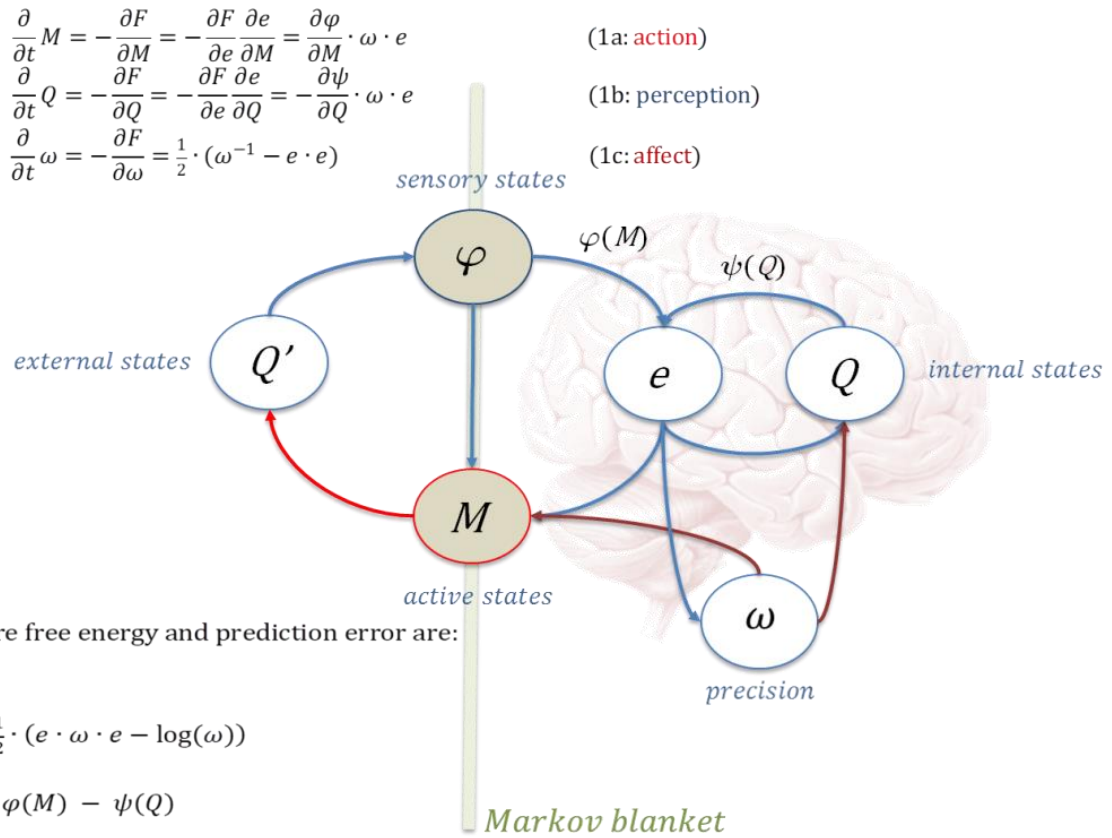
$\frac{\partial}{\partial t}M = -\frac{\partial F}{\partial M} = -\frac{\partial F}{\partial e}\frac{\partial e}{\partial M} = \frac{\partial \varphi}{\partial M} \cdot \omega \cdot e$ (1a: action)

$\frac{\partial}{\partial t}Q = -\frac{\partial F}{\partial Q} = -\frac{\partial F}{\partial e}\frac{\partial e}{\partial Q} = -\frac{\partial \psi}{\partial Q} \cdot \omega \cdot e$ (1b: perception)

$\frac{\partial}{\partial t}\omega = -\frac{\partial F}{\partial \omega} = \frac{1}{2} \cdot (\omega^{-1} - e \cdot e)$ (1c: affect)

sensory states

$\varphi$

$\varphi(M)$

$\psi(Q)$

external states

$Q'$

$e$

$Q$

internal states

$M$

active states

$\omega$

precision

re free energy and prediction error are:

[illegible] $\cdot (e \cdot \omega \cdot e - \log(\omega))$

$\varphi(M) - \psi(Q)$

Markov blanket